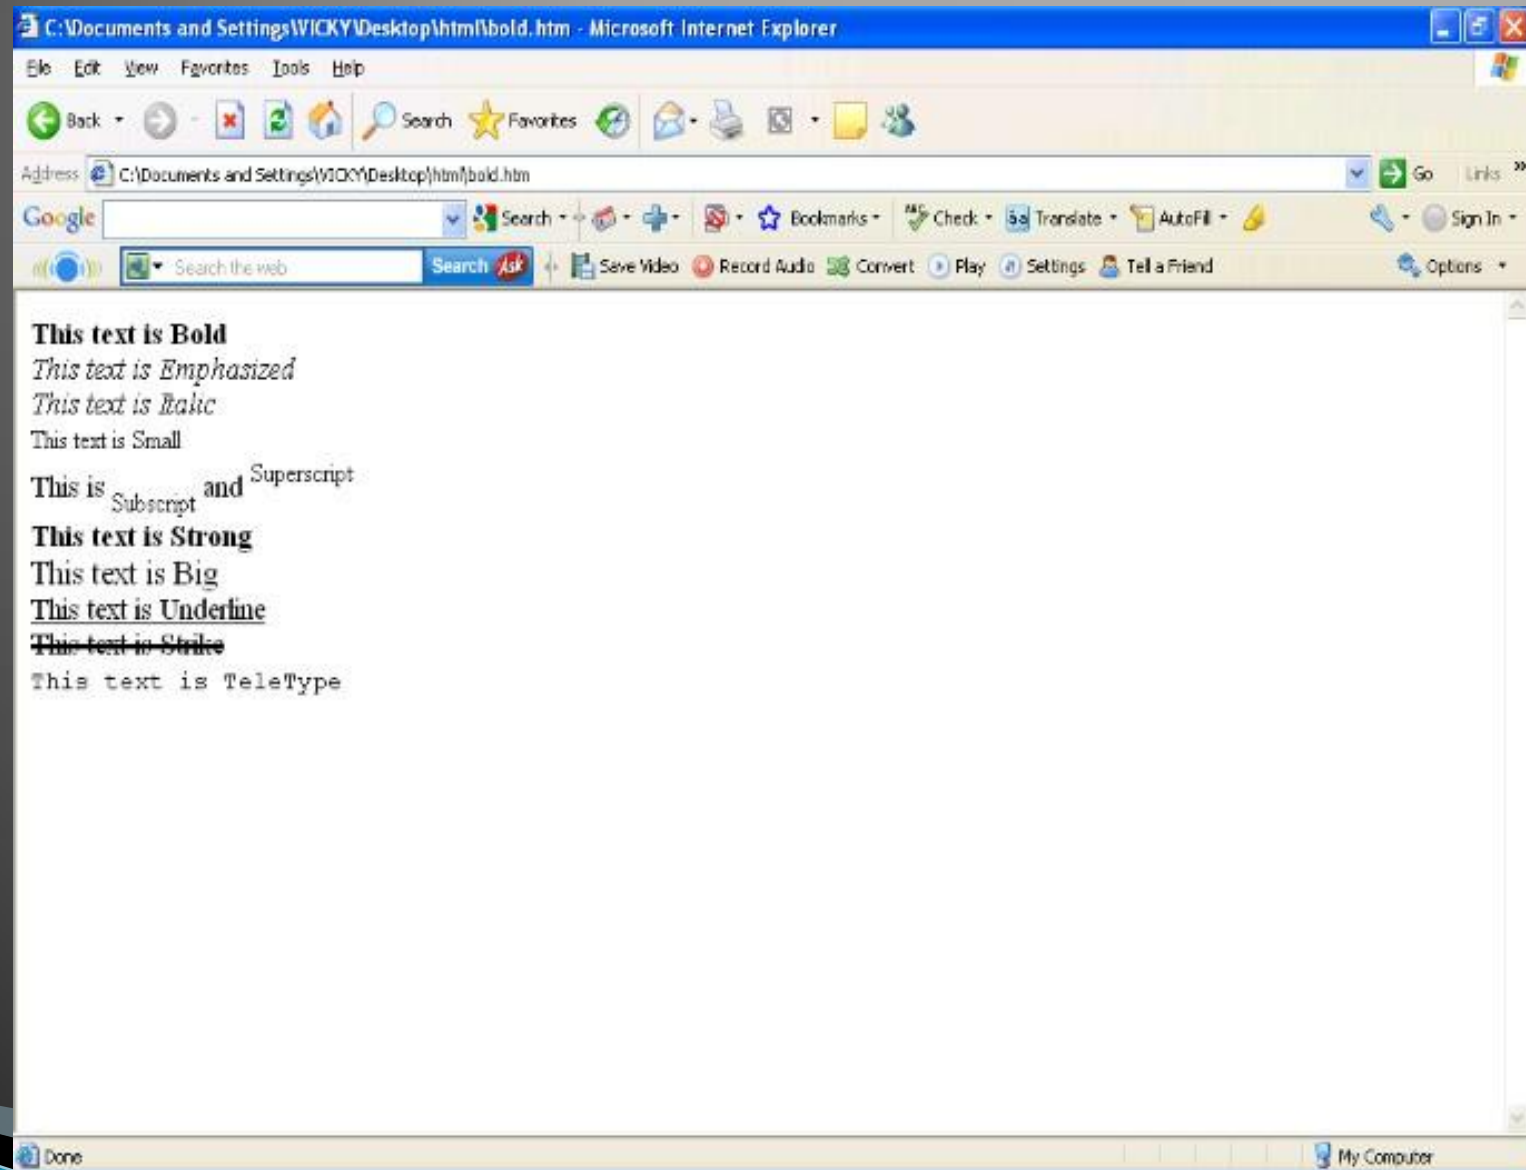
C:\Documents and Settings\VICKY\Desktop\html\bold.htm - Microsoft Internet Explorer

File Edit View Favorites Tools Help

Back Search Favorites

Address C:\Documents and Settings\VICKY\Desktop\html\bold.htm Go Links

Google Search Bookmarks Check Translate AutoFill Sign In

Search the web Search Save Video Record Audio Convert Play Settings Tell a Friend Options

**This text is Bold**
*This text is Emphasized*
*This text is Italic*
This text is Small
This is $_{\text{Subscript}}$ and $^{\text{Superscript}}$
**This text is Strong**
This text is Big
This text is Underline
~~This text is Strike~~
This text is TeleType

Done My Computer